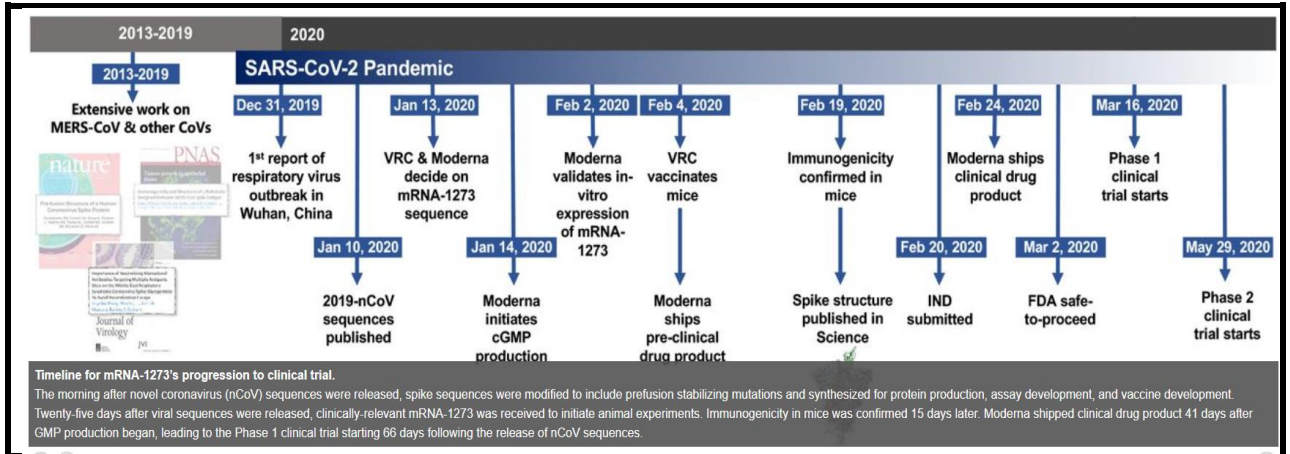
2013-2019

2020

2013-2019

Extensive work on MERS-CoV & other CoVs

nature

PNAS

Journal of Virology

SARS-CoV-2 Pandemic

Dec 31, 2019

1st report of respiratory virus outbreak in Wuhan, China

Jan 10, 2020

2019-nCoV sequences published

Jan 13, 2020

VRC & Moderna decide on mRNA-1273 sequence

Jan 14, 2020

Moderna initiates cGMP production

Feb 2, 2020

Moderna validates in-vitro expression of mRNA-1273

Feb 4, 2020

VRC vaccinates mice

Moderna ships pre-clinical drug product

Feb 19, 2020

Immunogenicity confirmed in mice

Spike structure published in Science

Feb 20, 2020

IND submitted

Feb 24, 2020

Moderna ships clinical drug product

Mar 2, 2020

FDA safe-to-proceed

Mar 16, 2020

Phase 1 clinical trial starts

May 29, 2020

Phase 2 clinical trial starts

Timeline for mRNA-1273's progression to clinical trial.

The morning after novel coronavirus (nCoV) sequences were released, spike sequences were modified to include prefusion stabilizing mutations and synthesized for protein production, assay development, and vaccine development. Twenty-five days after viral sequences were released, clinically-relevant mRNA-1273 was received to initiate animal experiments. Immunogenicity in mice was confirmed 15 days later. Moderna shipped clinical drug product 41 days after GMP production began, leading to the Phase 1 clinical trial starting 66 days following the release of nCoV sequences.